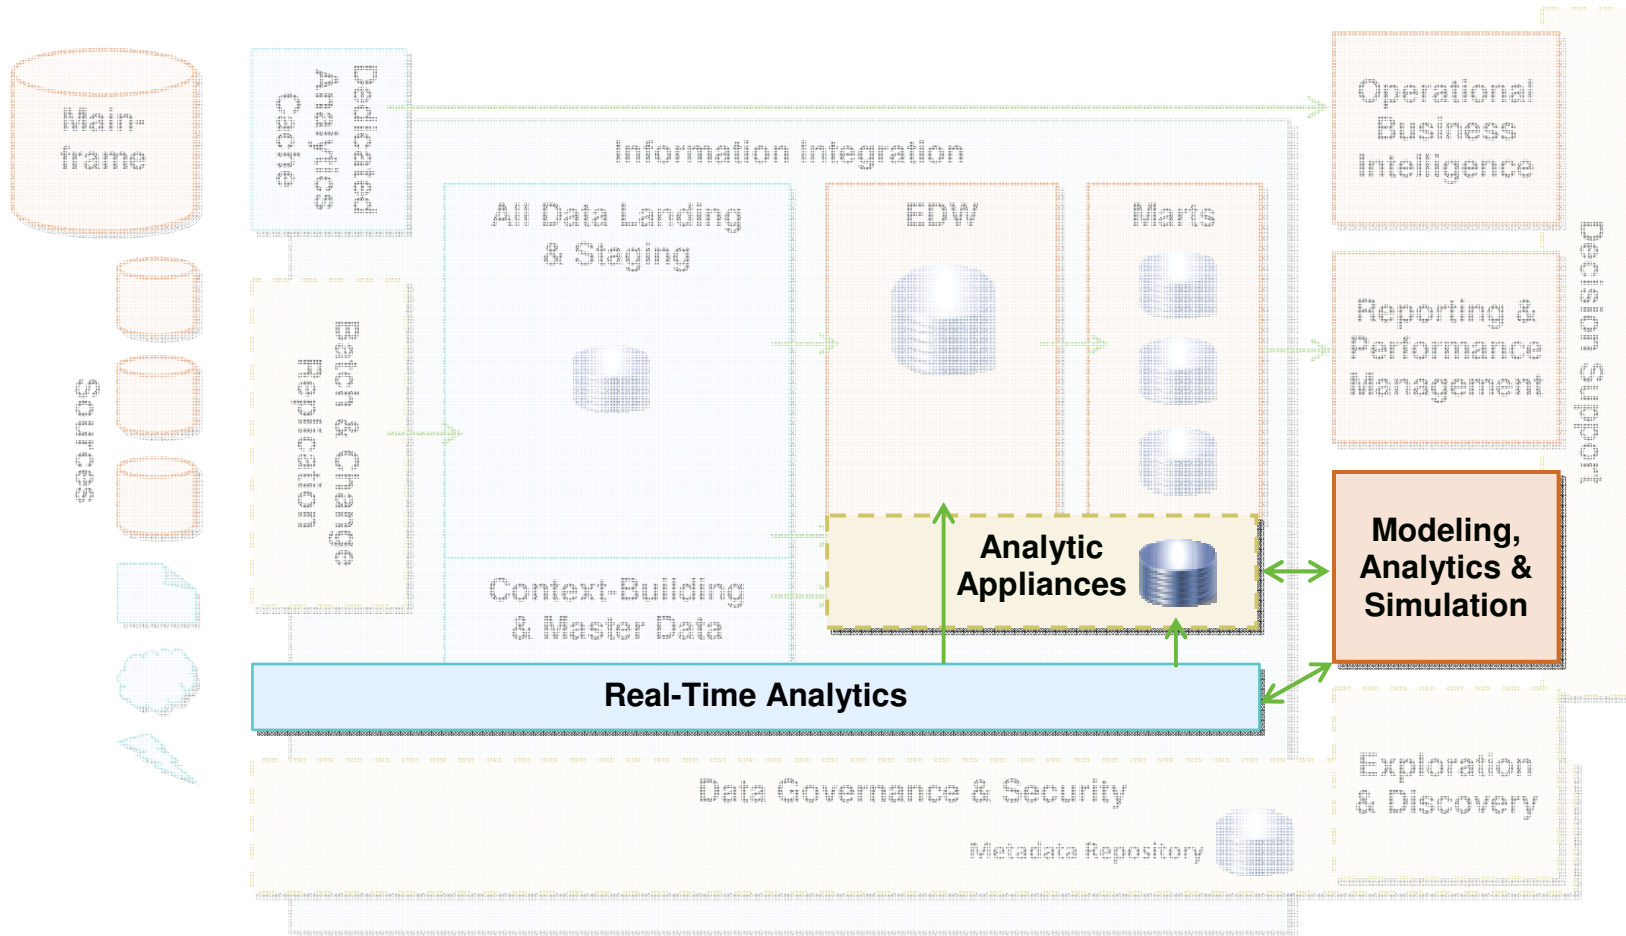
Mainframe

Dedicated Analytics Cache

Information Integration

Operational Business Intelligence

All Data Landing & Staging

EDW

Marts

Sources

Batch & Change Replication

Reporting & Performance Management

Decision Support

Analytic Appliances

Modeling, Analytics & Simulation

Context-Building & Master Data

Real-Time Analytics

Exploration & Discovery

Data Governance & Security

Metadata Repository